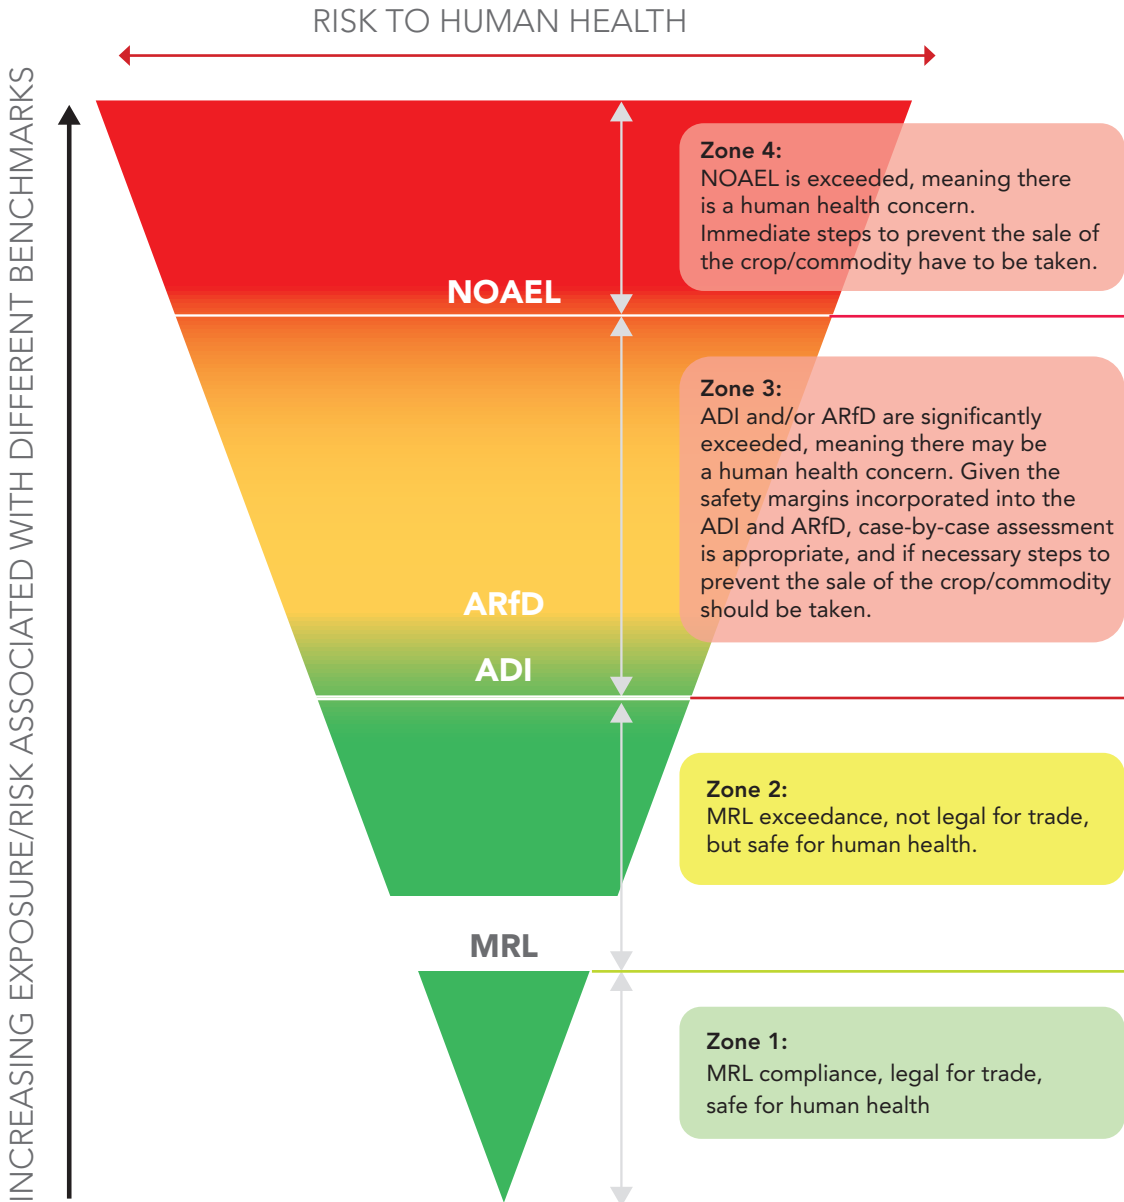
RISK TO HUMAN HEALTH

INCREASING EXPOSURE/RISK ASSOCIATED WITH DIFFERENT BENCHMARKS

NOAEL

Zone 4:
NOAEL is exceeded, meaning there is a human health concern. Immediate steps to prevent the sale of the crop/commodity have to be taken.

Zone 3:
ADI and/or ARfD are significantly exceeded, meaning there may be a human health concern. Given the safety margins incorporated into the ADI and ARfD, case-by-case assessment is appropriate, and if necessary steps to prevent the sale of the crop/commodity should be taken.

ARfD

ADI

Zone 2:
MRL exceedance, not legal for trade, but safe for human health.

MRL

Zone 1:
MRL compliance, legal for trade, safe for human health